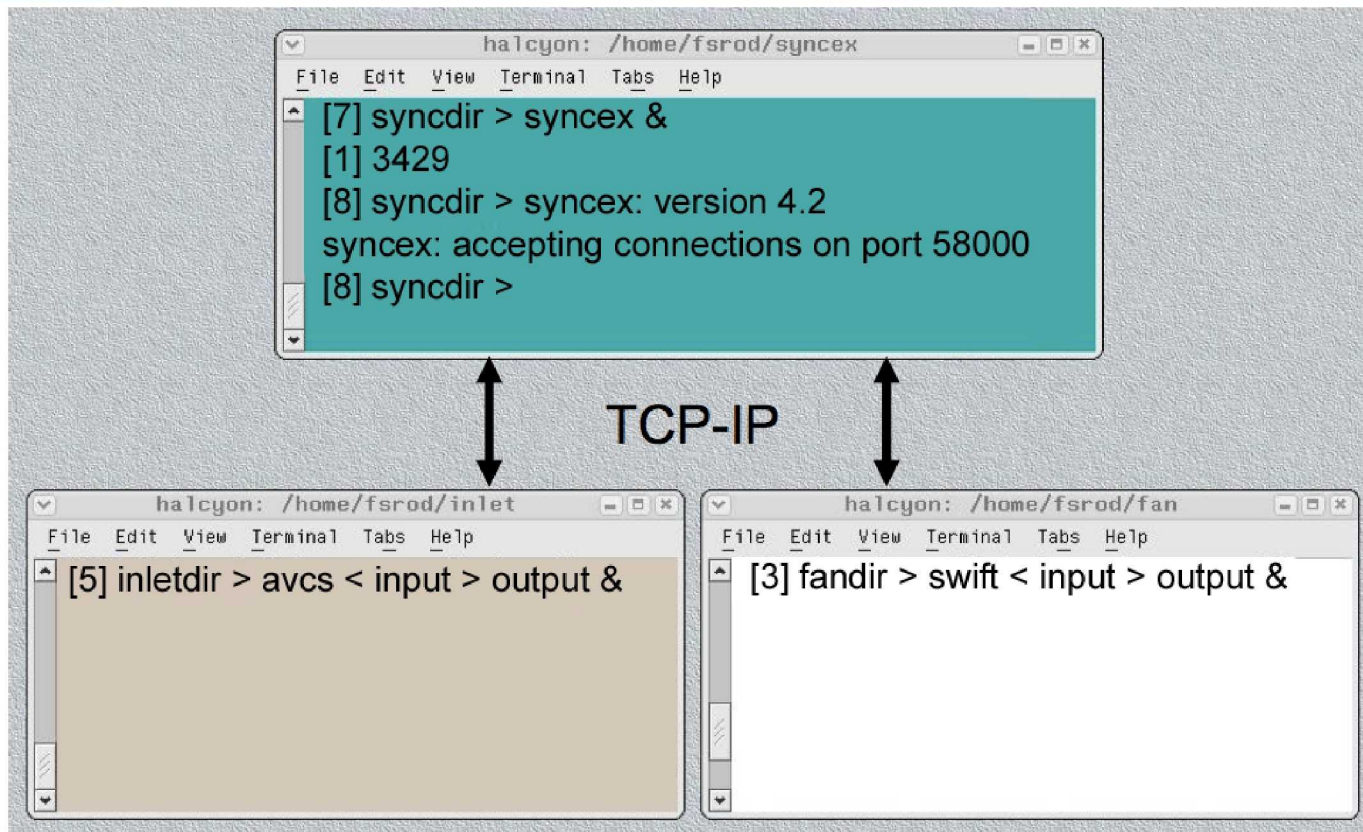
halcyon: /home/fsrod/syncex

File Edit View Terminal Tabs Help

[7] syncdir > syncex &
[1] 3429
[8] syncdir > syncex: version 4.2
syncex: accepting connections on port 58000
[8] syncdir >

TCP-IP

halcyon: /home/fsrod/inlet

File Edit View Terminal Tabs Help

[5] inletdir > avcs < input > output &

halcyon: /home/fsrod/fan

File Edit View Terminal Tabs Help

[3] fandir > swift < input > output &